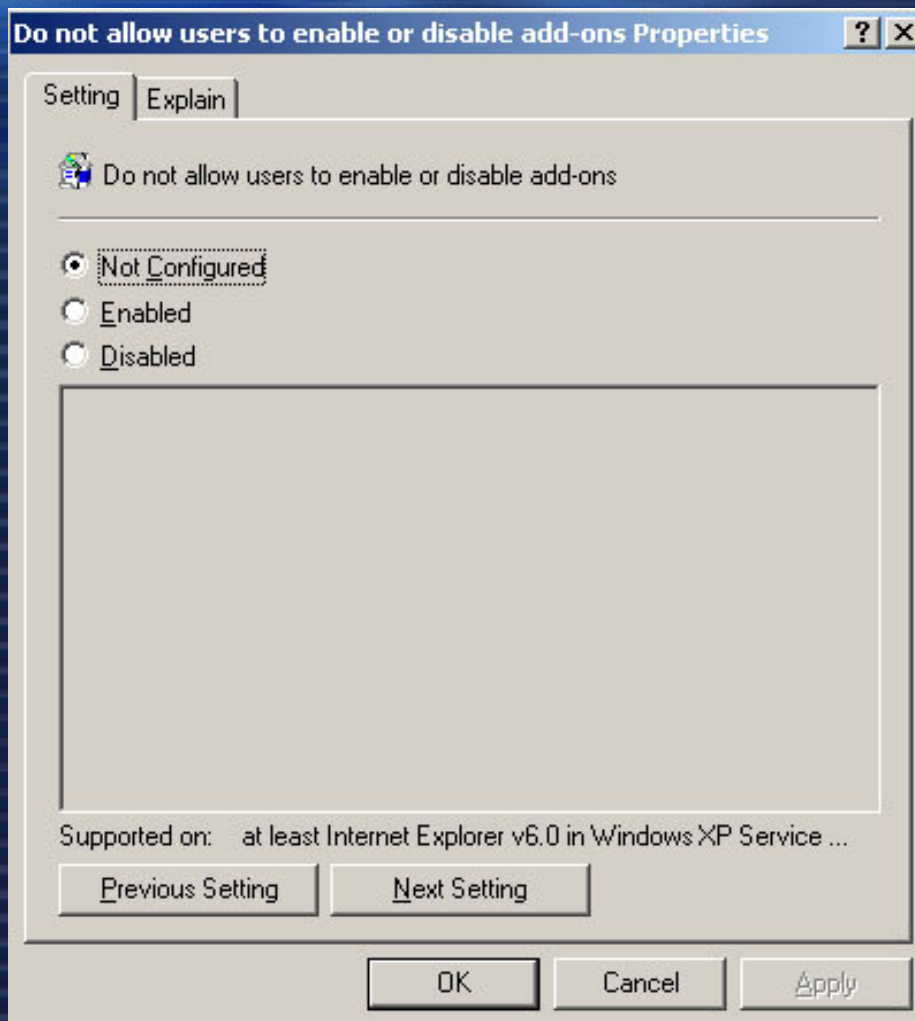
Do not allow users to enable or disable add-ons Properties

? X

Setting

Explain

Do not allow users to enable or disable add-ons

Not Configured

Enabled

Disabled

Supported on: at least Internet Explorer v6.0 in Windows XP Service ...

Previous Setting

Next Setting

OK

Cancel

Apply